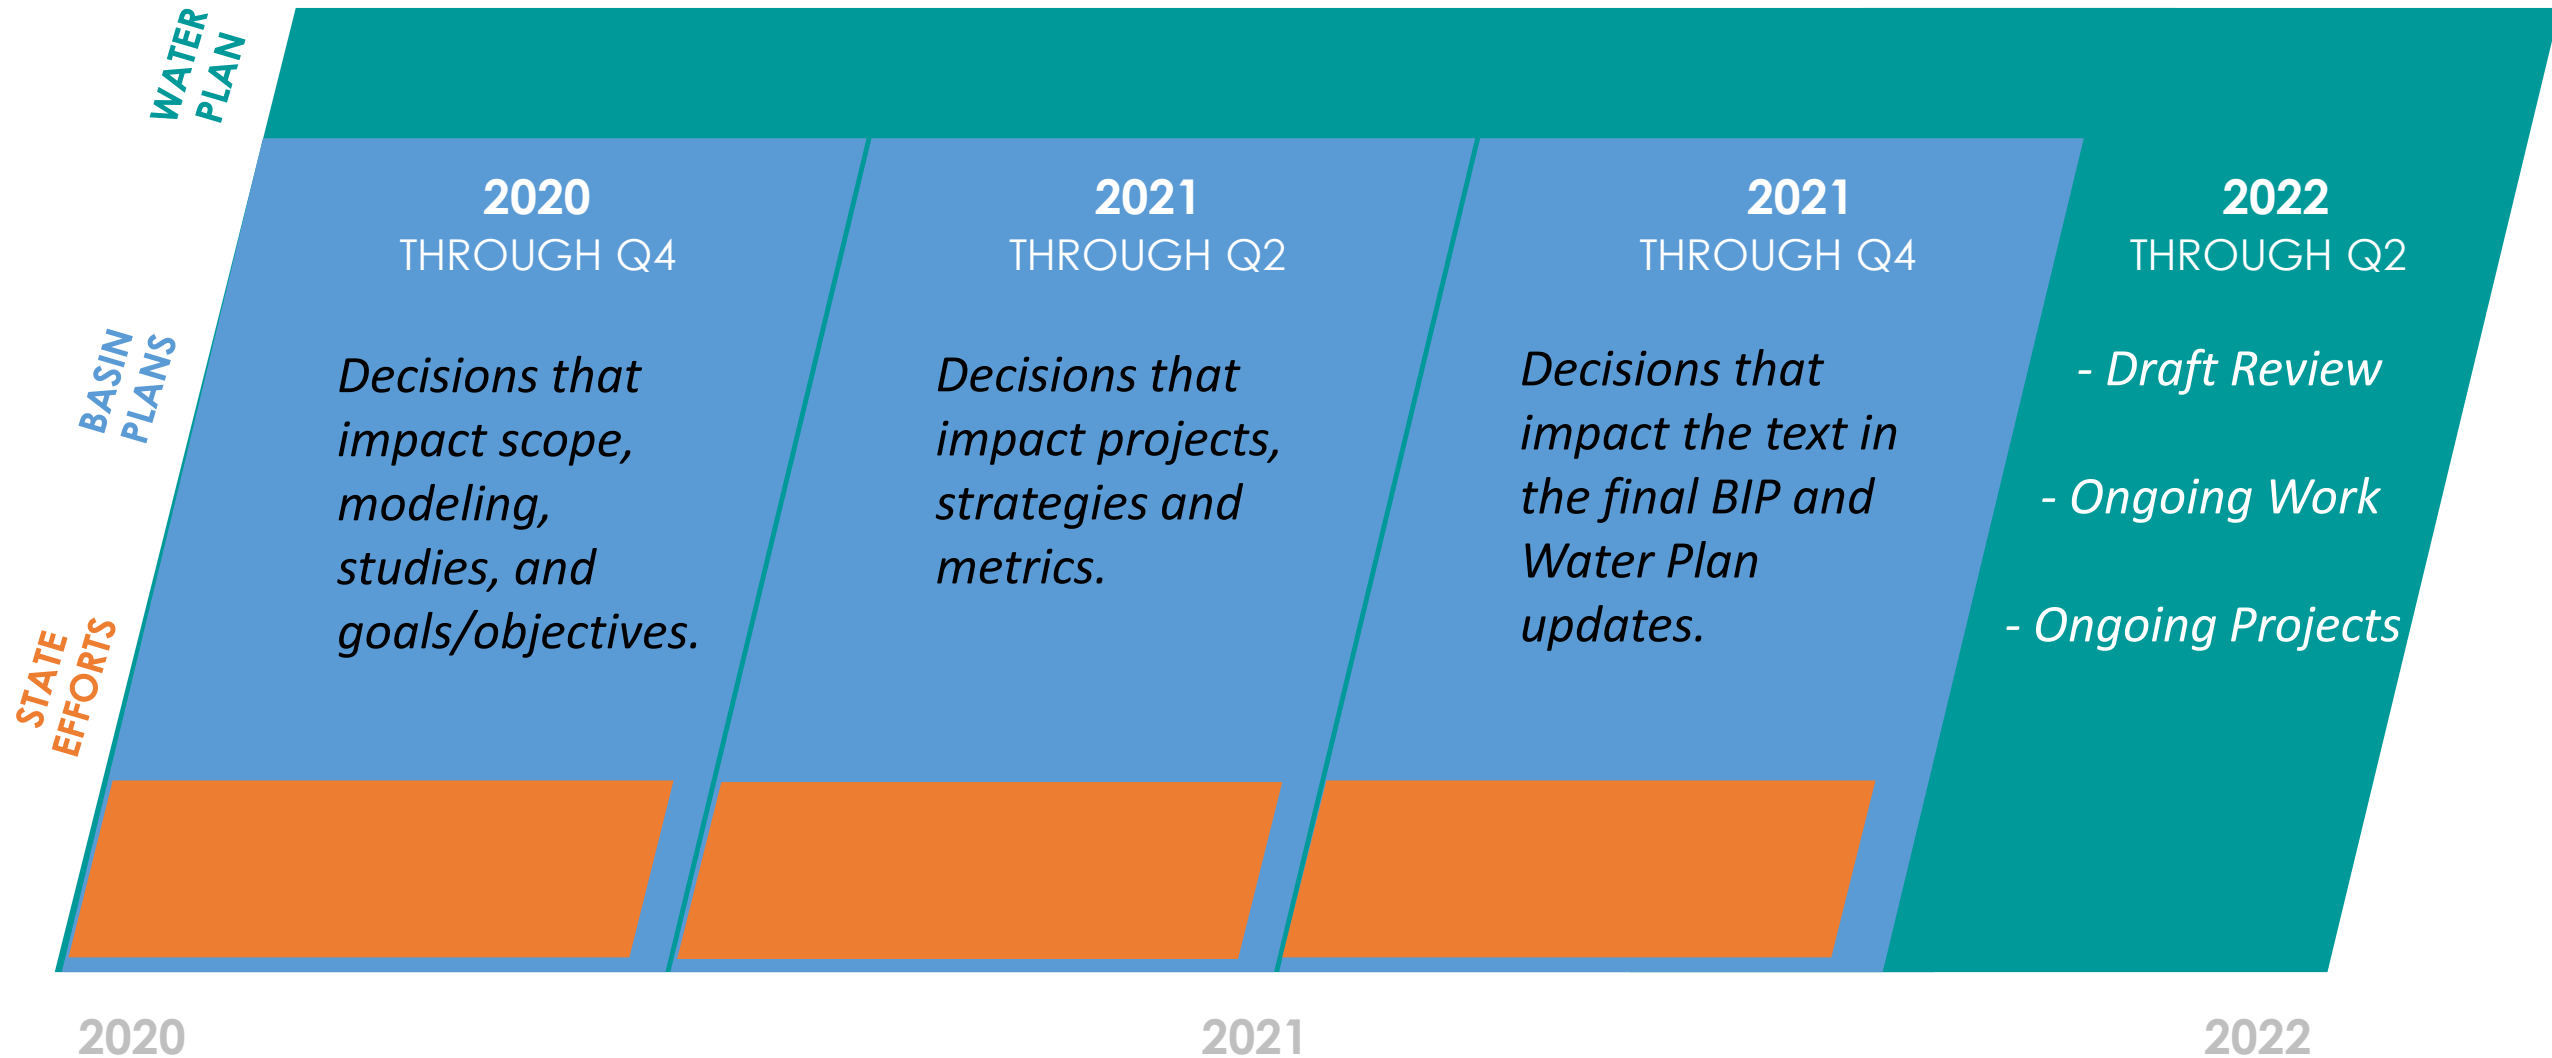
WATER PLAN

BASIN PLANS

STATE EFFORTS

2020
THROUGH Q4

Decisions that impact scope, modeling, studies, and goals/objectives.

2021
THROUGH Q2

Decisions that impact projects, strategies and metrics.

2021
THROUGH Q4

Decisions that impact the text in the final BIP and Water Plan updates.

2022
THROUGH Q2

- Draft Review

- Ongoing Work

- Ongoing Projects

2020

2021

2022